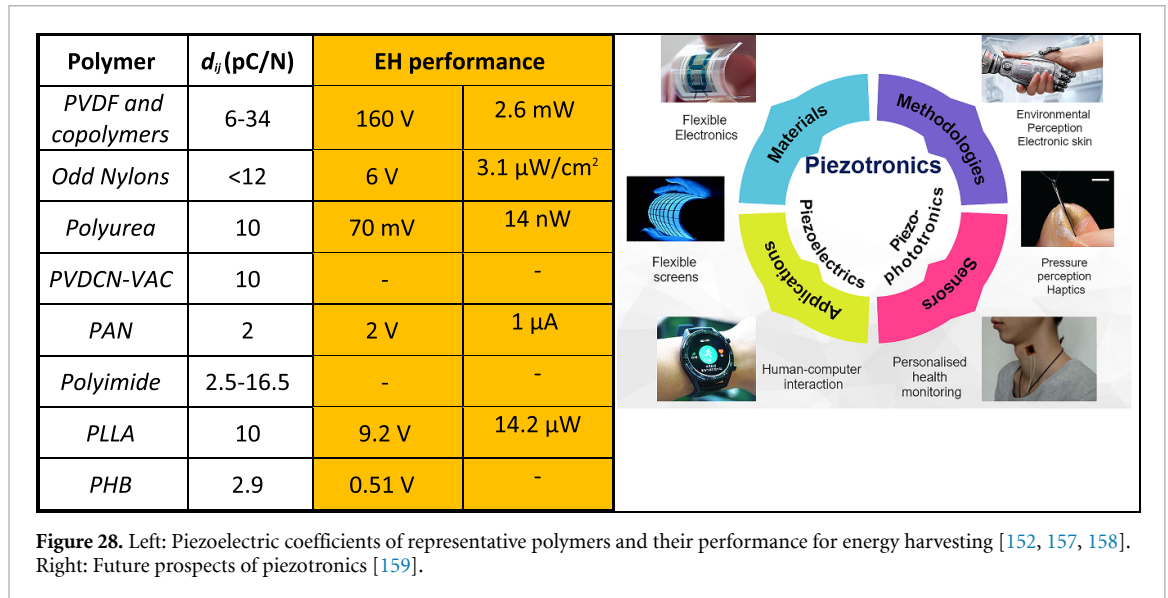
| Polymer | $d_{ij}$ (pC/N) | EH performance | |
|---|---|---|---|
| PVDF and copolymers | 6-34 | 160 V | 2.6 mW |
| Odd Nylons | <12 | 6 V | 3.1 μW/cm$^2$ |
| Polyurea | 10 | 70 mV | 14 nW |
| PVDCN-VAC | 10 | - | - |
| PAN | 2 | 2 V | 1 μA |
| Polyimide | 2.5-16.5 | - | - |
| PLLA | 10 | 9.2 V | 14.2 μW |
| PHB | 2.9 | 0.51 V | - |

Flexible Electronics

Materials

Methodologies

Environmental Perception Electronic skin

Piezotronics

Piezoelectrics

Piezo-phototronics

Flexible screens

Applications

Sensors

Pressure perception Haptics

Human-computer interaction

Personalised health monitoring

Figure 28. Left: Piezoelectric coefficients of representative polymers and their performance for energy harvesting [152, 157, 158]. Right: Future prospects of piezotronics [159].